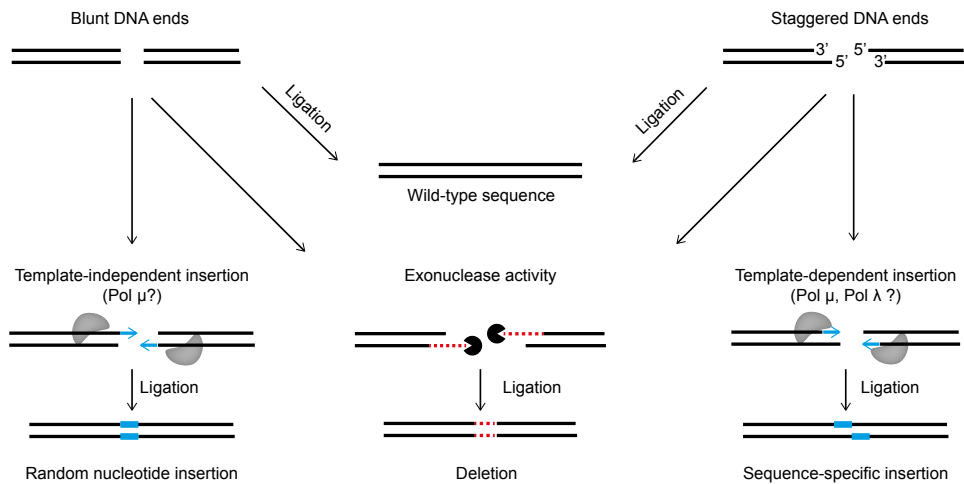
Blunt DNA ends

Staggered DNA ends

3'
5'
5'
3'

Ligation

Ligation

Wild-type sequence

Template-independent insertion (Pol μ?)

Exonuclease activity

Template-dependent insertion (Pol μ, Pol λ ?)

Ligation

Ligation

Ligation

Random nucleotide insertion

Deletion

Sequence-specific insertion